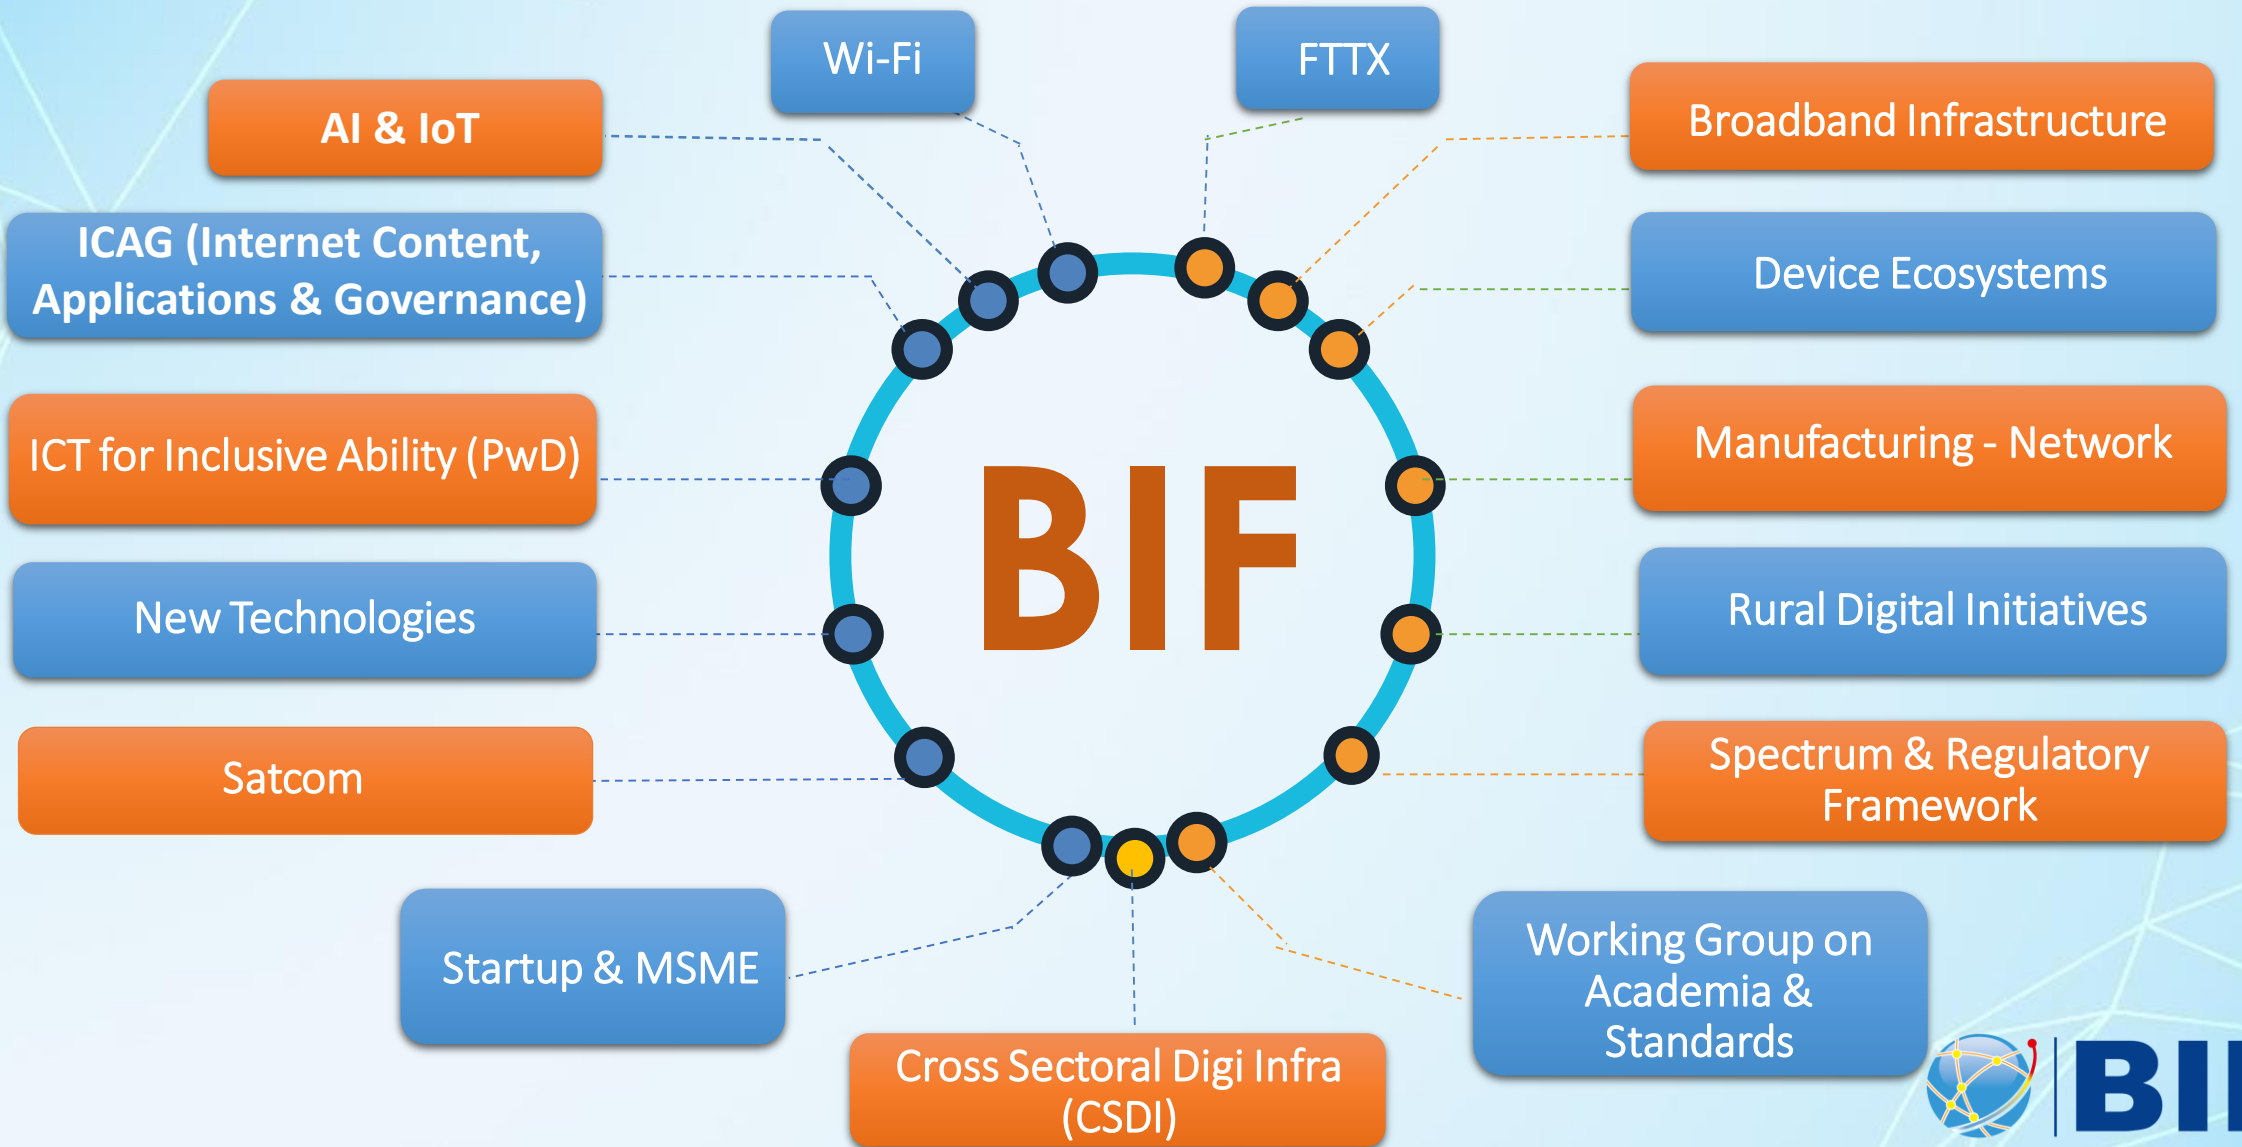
Wi-Fi

FTTX

AI & IoT

Broadband Infrastructure

ICAG (Internet Content, Applications & Governance)

Device Ecosystems

ICT for Inclusive Ability (PwD)

BIF

Manufacturing - Network

New Technologies

Rural Digital Initiatives

Satcom

Spectrum & Regulatory Framework

Startup & MSME

Working Group on Academia & Standards

Cross Sectoral Digi Infra (CSDI)

BI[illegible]